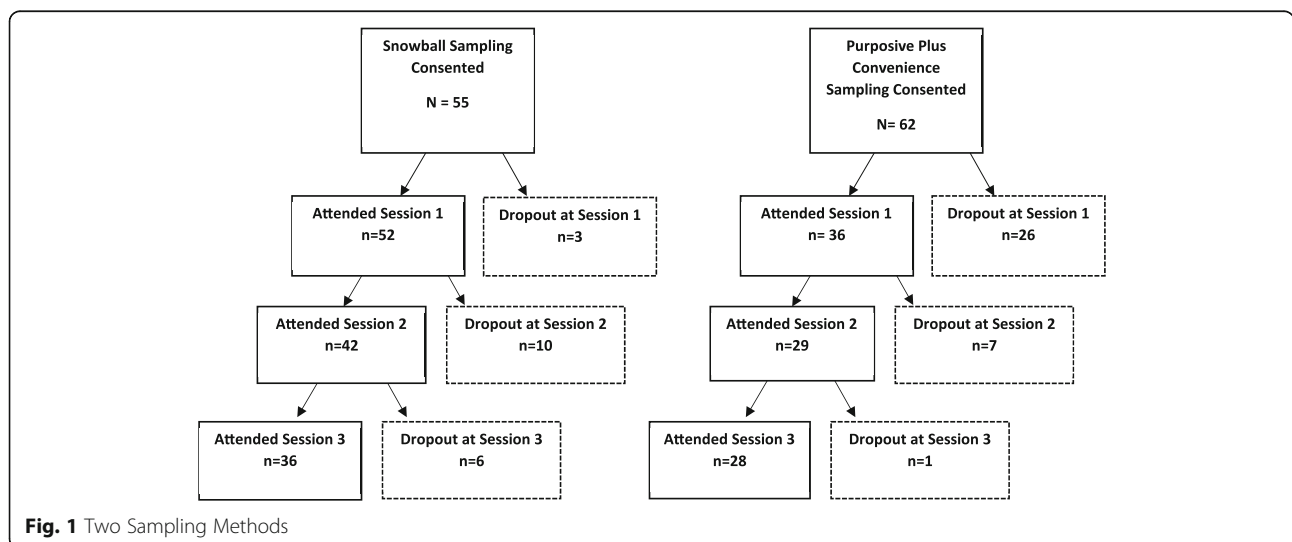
Snowball Sampling Consented

N = 55

Attended Session 1
n=52

Dropout at Session 1
n=3

Attended Session 2
n=42

Dropout at Session 2
n=10

Attended Session 3
n=36

Dropout at Session 3
n=6

Purposive Plus Convenience Sampling Consented

N= 62

Attended Session 1
n= 36

Dropout at Session 1
n=26

Attended Session 2
n=29

Dropout at Session 2
n=7

Attended Session 3
n=28

Dropout at Session 3
n=1

Fig. 1 Two Sampling Methods